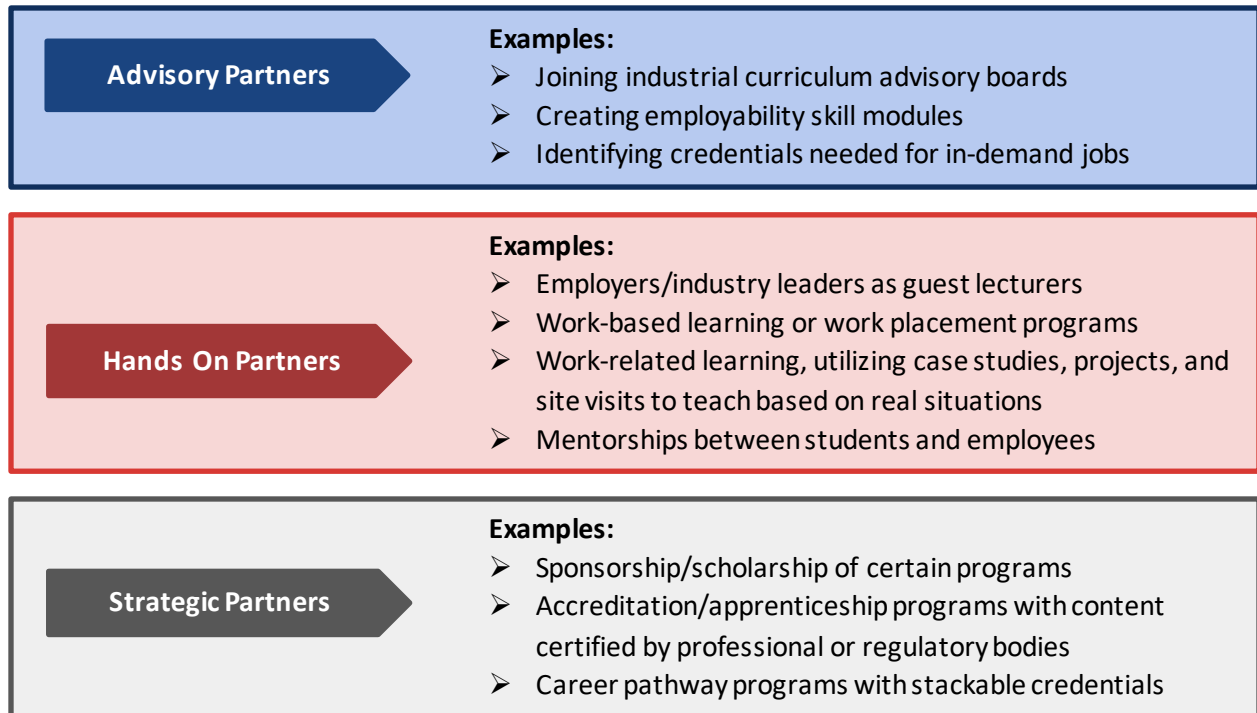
Advisory Partners

Examples:
- Joining industrial curriculum advisory boards
- Creating employability skill modules
- Identifying credentials needed for in-demand jobs

Hands On Partners

Examples:
- Employers/industry leaders as guest lecturers
- Work-based learning or work placement programs
- Work-related learning, utilizing case studies, projects, and site visits to teach based on real situations
- Mentorships between students and employees

Strategic Partners

Examples:
- Sponsorship/scholarship of certain programs
- Accreditation/apprenticeship programs with content certified by professional or regulatory bodies
- Career pathway programs with stackable credentials